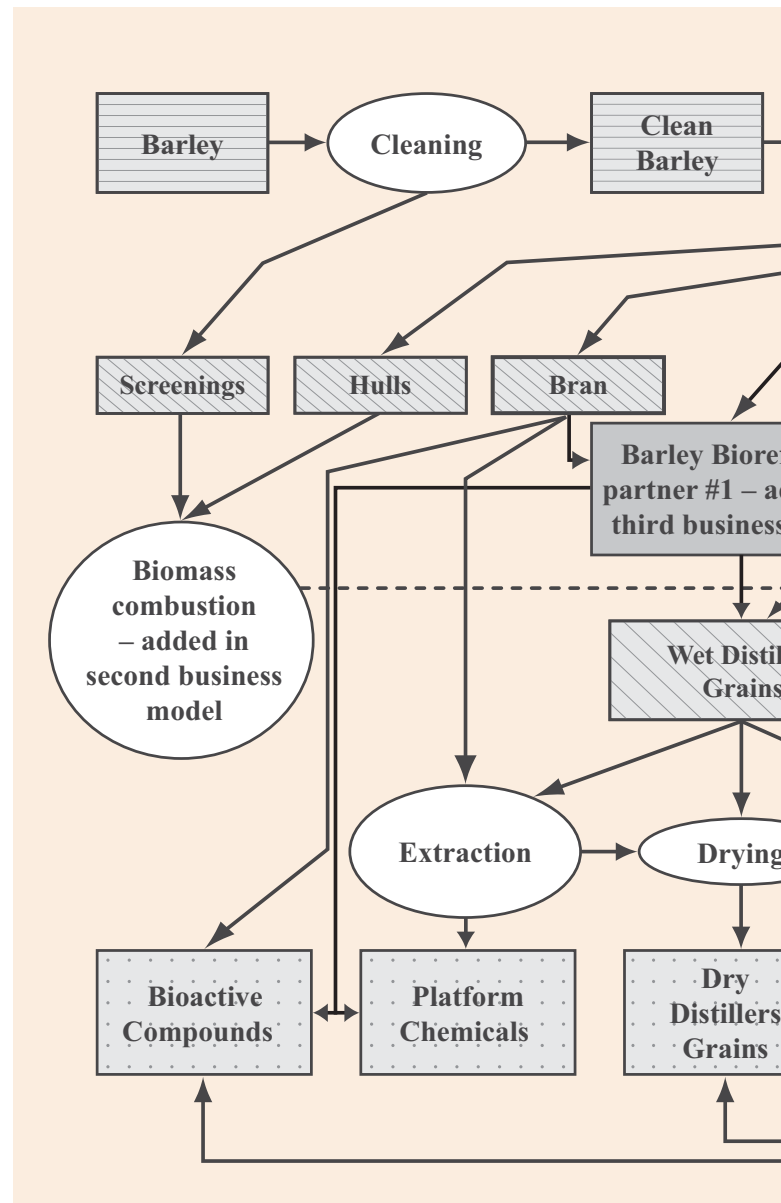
Barley

Cleaning

Clean Barley

Screenings

Hulls

Bran

Barley Bioref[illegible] partner #1 – a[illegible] third business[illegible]

Biomass combustion – added in second business model

Wet Distil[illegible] Grains

Extraction

Drying

Bioactive Compounds

Platform Chemicals

Dry Distillers Grains